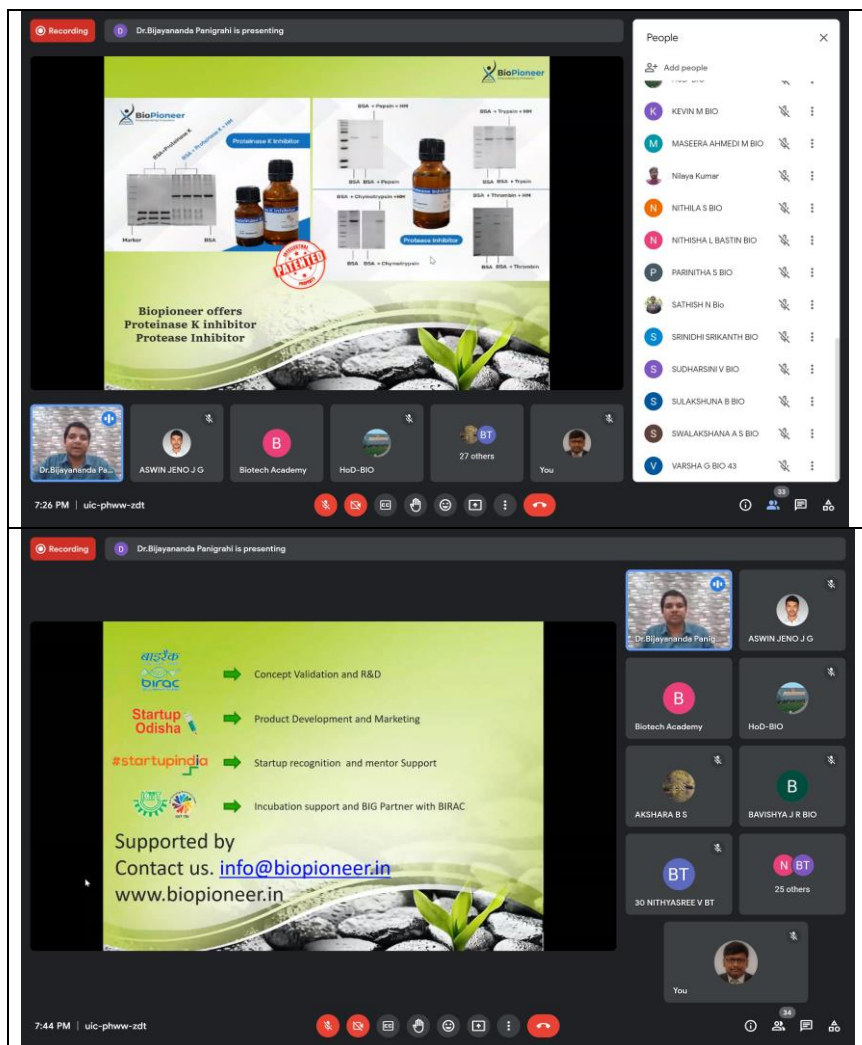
Recording

D Dr.Bijayananda Panigrahi is presenting

BioPioneer

BioPioneer

BSA+Proteinase K

BSA + Proteinase K + HM

Proteinase K Inhibitor

Marker

BSA

BSA Inhibitor

PATENTED

BSA + Pepsin + HM

BSA BSA + Pepsin

BSA + Trypsin + HM

BSA BSA + Trypsin

BSA + Chymotrypsin +HM

BSA BSA + Chymotrypsin

Protease Inhibitor

BSA + Thrombin + HM

BSA BSA + Thrombin

Biopioneer offers
Proteinase K inhibitor
Protease Inhibitor

People

Add people

K KEVIN M BIO

M MASEERA AHMEDI M BIO

Nilaya Kumar

N NITHILA S BIO

N NITHISHA L BASTIN BIO

P PARINITHA S BIO

SATHISH N Bio

S SRINIDHI SRIKANTH BIO

S SUDHARSINI V BIO

S SULAKSHUNA B BIO

S SWALAKSHANA A S BIO

V VARSHA G BIO 43

Dr.Bijayananda Pa...

ASWIN JENO J G

B Biotech Academy

HoD-BIO

BT 27 others

You

7:26 PM | uic-phww-zdt

33

Recording

D Dr.Bijayananda Panigrahi is presenting

बाइरैक birac → Concept Validation and R&D

Startup Odisha → Product Development and Marketing

#startupindia → Startup recognition and mentor Support

→ Incubation support and BIG Partner with BIRAC

Supported by
Contact us. info@biopioneer.in
www.biopioneer.in

Dr.Bijayananda Panig

ASWIN JENO J G

B Biotech Academy

HoD-BIO

AKSHARA B S

B BAVISHYA J R BIO

BT 30 NITHYASREE V BT

N BT 25 others

You

7:44 PM | uic-phww-zdt

34